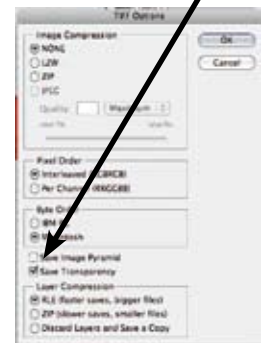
TIFF Options

Image Compression
NONE
LZW
ZIP
JPEG
Quality: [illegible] Maximum
small file
large file

OK
Cancel

Pixel Order
Interleaved (RGBRGB)
Per Channel (RRGGBB)

Byte Order
IBM PC
Macintosh

Save Image Pyramid
Save Transparency

Layer Compression
RLE (faster saves, bigger files)
ZIP (slower saves, smaller files)
Discard Layers and Save a Copy